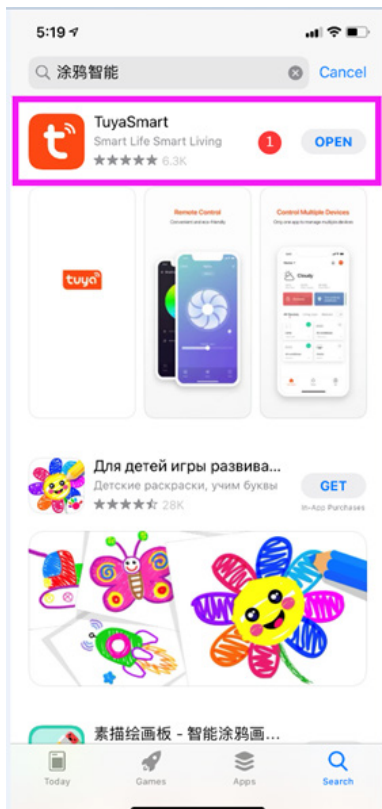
5:19

涂鸦智能

Cancel

TuyaSmart

Smart Life Smart Living

★★★★★ 6.3K

1

OPEN

tuya

Remote Control

Convenient and eco-friendly

Control Multiple Devices

Only one app to manage multiple devices

Cloudy

Для детей игры развива...

Детские раскраски, учим буквы

★★★★★ 28K

GET

In-App Purchases

素描绘画板 - 智能涂鸦画...

Today

Games

Apps

Search